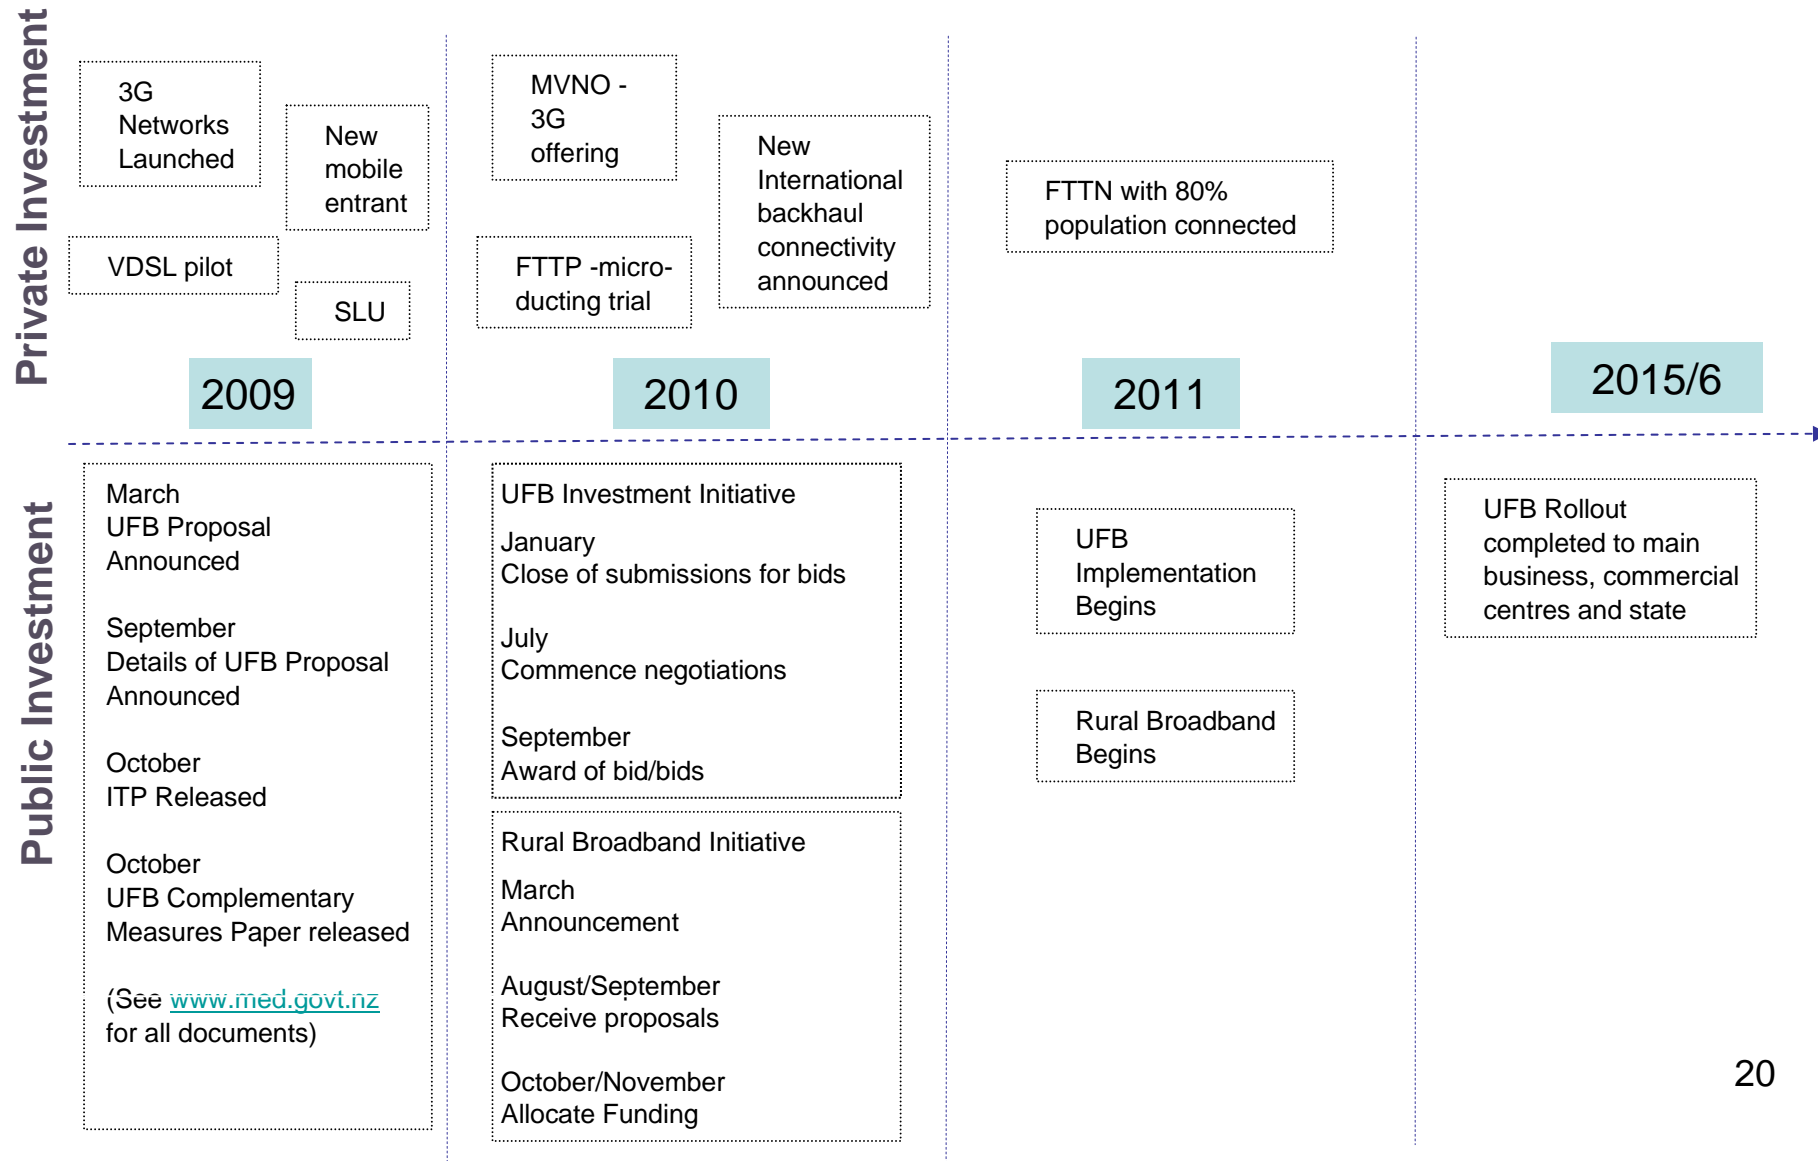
Private Investment

3G Networks Launched

New mobile entrant

VDSL pilot

SLU

MVNO - 3G offering

New International backhaul connectivity announced

FTTP -micro-ducting trial

FTTN with 80% population connected

2009

2010

2011

2015/6

Public Investment

March
UFB Proposal Announced

September
Details of UFB Proposal Announced

October
ITP Released

October
UFB Complementary Measures Paper released

(See www.med.govt.nz for all documents)

UFB Investment Initiative

January
Close of submissions for bids

July
Commence negotiations

September
Award of bid/bids

Rural Broadband Initiative

March
Announcement

August/September
Receive proposals

October/November
Allocate Funding

UFB Implementation Begins

Rural Broadband Begins

UFB Rollout completed to main business, commercial centres and state

20